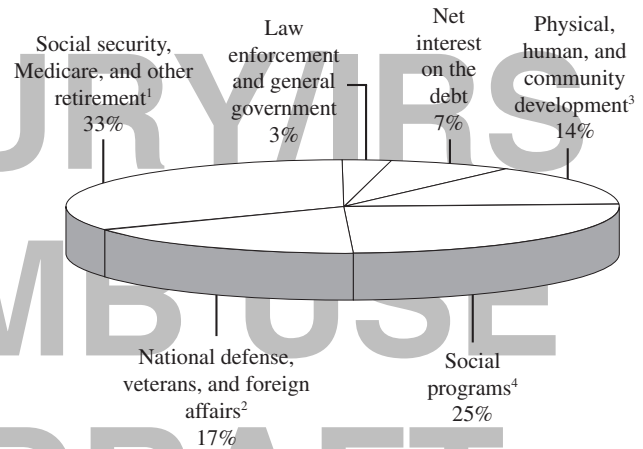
Social security, Medicare, and other retirement$^1$ 33%

Law enforcement and general government 3%

Net interest on the debt 7%

Physical, human, and community development$^3$ 14%

National defense, veterans, and foreign affairs$^2$ 17%

Social programs$^4$ 25%

URYIRS
MBUSE
DRAFT